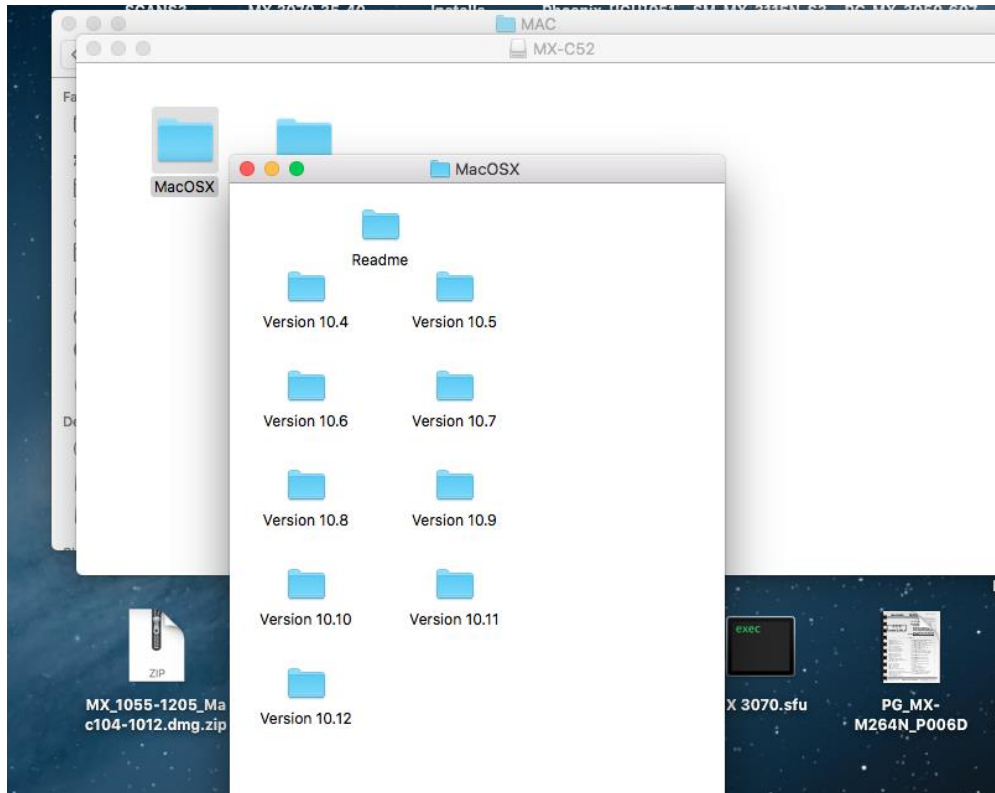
MAC

MX-C52

MacOSX

MacOSX

Readme

Version 10.4

Version 10.5

Version 10.6

Version 10.7

Version 10.8

Version 10.9

Version 10.10

Version 10.11

Version 10.12

ZIP

MX_1055-1205_Mac104-1012.dmg.zip

exec

X 3070.sfu

PG_MX-M264N_P006D